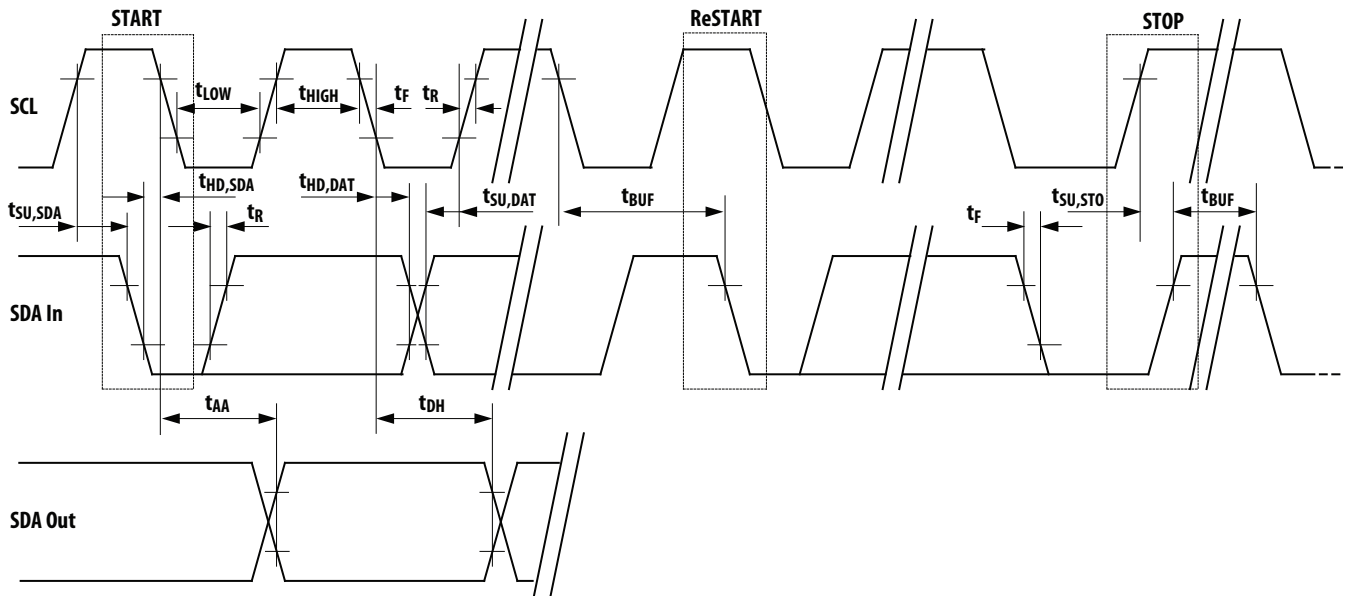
START

ReSTART

STOP

SCL

$t_{LOW}$

$t_{HIGH}$

$t_F$

$t_R$

$t_{SU,SDA}$

$t_{HD,SDA}$

$t_R$

$t_{HD,DAT}$

$t_{SU,DAT}$

$t_{BUF}$

$t_F$

$t_{SU,STO}$

$t_{BUF}$

SDA In

$t_{AA}$

$t_{DH}$

SDA Out